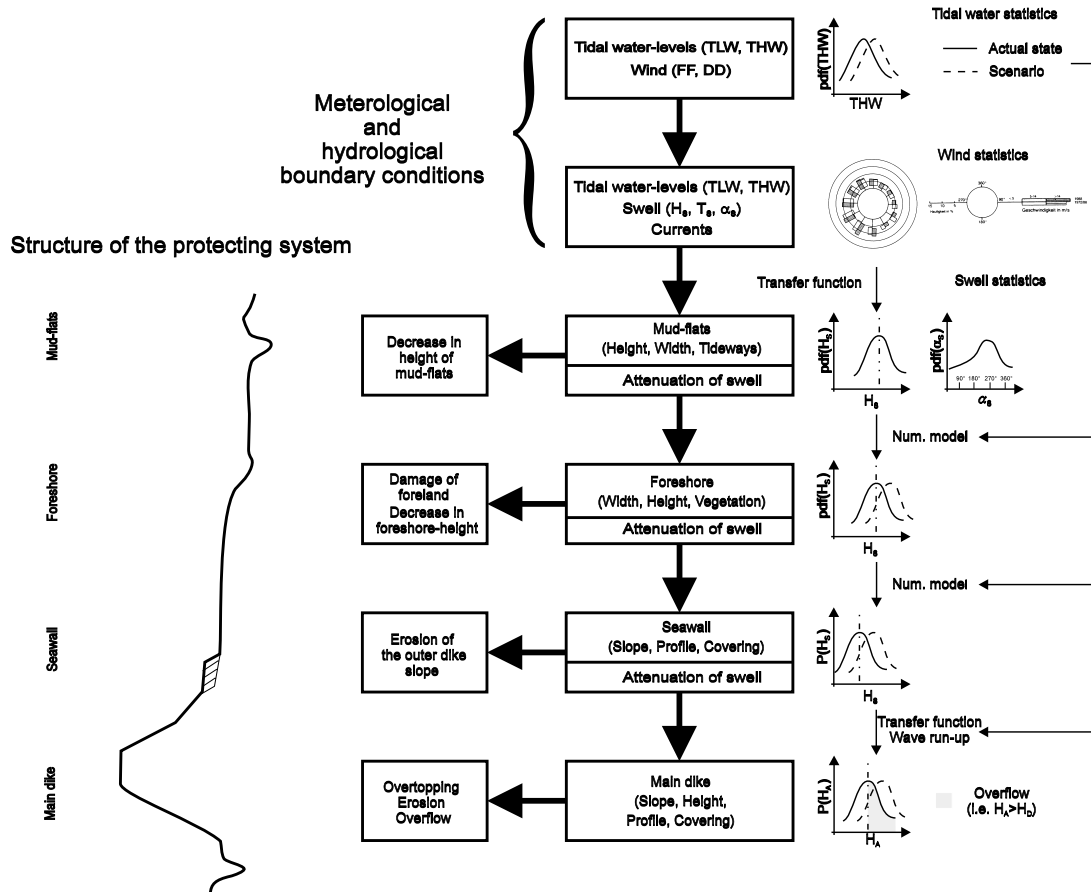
Meterological and hydrological boundary conditions

Tidal water-levels (TLW, THW)
Wind (FF, DD)

pdf(THW)
THW

Tidal water statistics
Actual state
Scenario

Tidal water-levels (TLW, THW)
Swell ($H_s$, $T_s$, $\alpha_s$)
Currents

Wind statistics

Structure of the protecting system

Transfer function

Swell statistics

Mud-flats

Decrease in height of mud-flats

Mud-flats
(Height, Width, Tideways)
Attenuation of swell

pdf($H_s$)
$H_s$

pdf($\alpha_s$)
90° 180° 270° 360°
$\alpha_s$

Num. model

Foreshore

Damage of foreland
Decrease in foreshore-height

Foreshore
(Width, Height, Vegetation)
Attenuation of swell

pdf($H_s$)
$H_s$

Num. model

Seawall

Erosion of the outer dike slope

Seawall
(Slope, Profile, Covering)
Attenuation of swell

P($H_s$)
$H_s$

Transfer function
Wave run-up

Main dike

Overtopping
Erosion
Overflow

Main dike
(Slope, Height, Profile, Covering)

P($H_A$)
$H_A$

Overflow
(i.e. $H_A$>$H_D$)